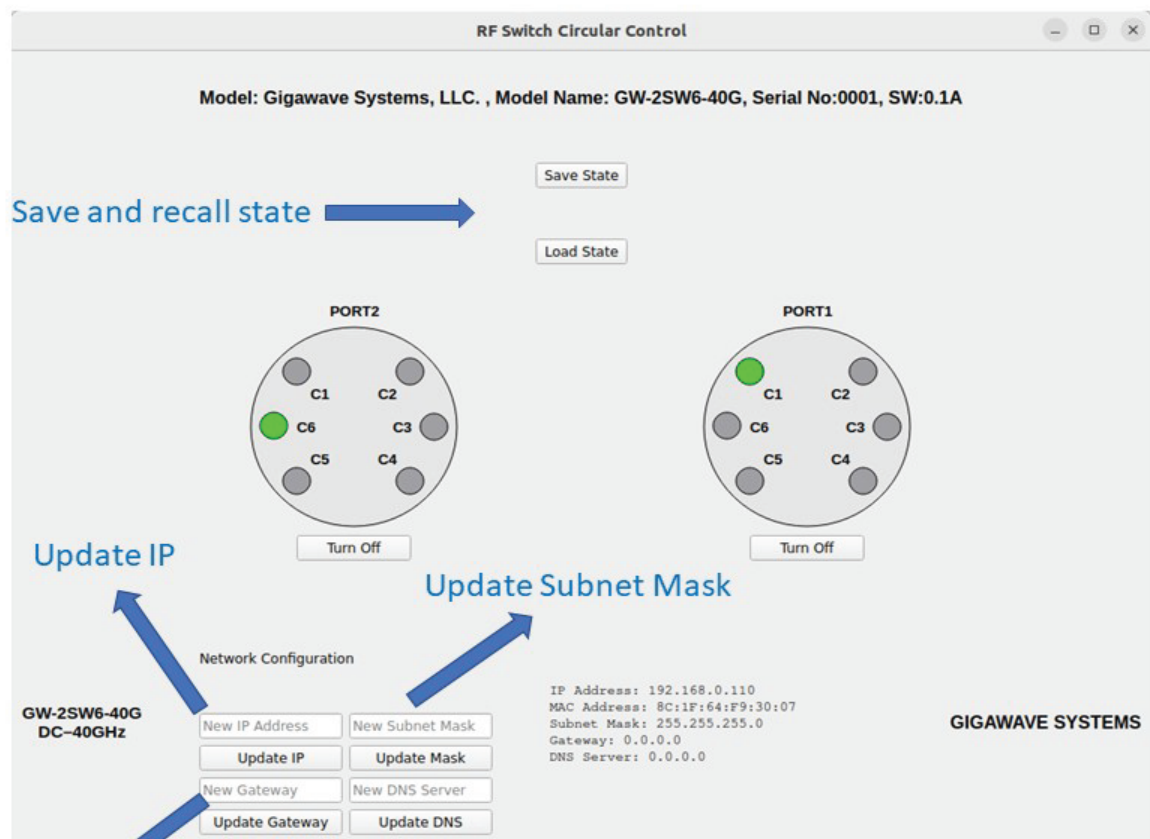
RF Switch Circular Control

Model: Gigawave Systems, LLC. , Model Name: GW-2SW6-40G, Serial No:0001, SW:0.1A

Save State

Save and recall state

Load State

PORT2

C1 C2 C6 C3 C5 C4

Turn Off

PORT1

C1 C2 C6 C3 C5 C4

Turn Off

Update IP

Update Subnet Mask

Network Configuration

GW-2SW6-40G
DC–40GHz

New IP Address | New Subnet Mask
Update IP | Update Mask
New Gateway | New DNS Server
Update Gateway | Update DNS

IP Address: 192.168.0.110
MAC Address: 8C:1F:64:F9:30:07
Subnet Mask: 255.255.255.0
Gateway: 0.0.0.0
DNS Server: 0.0.0.0

GIGAWAVE SYSTEMS